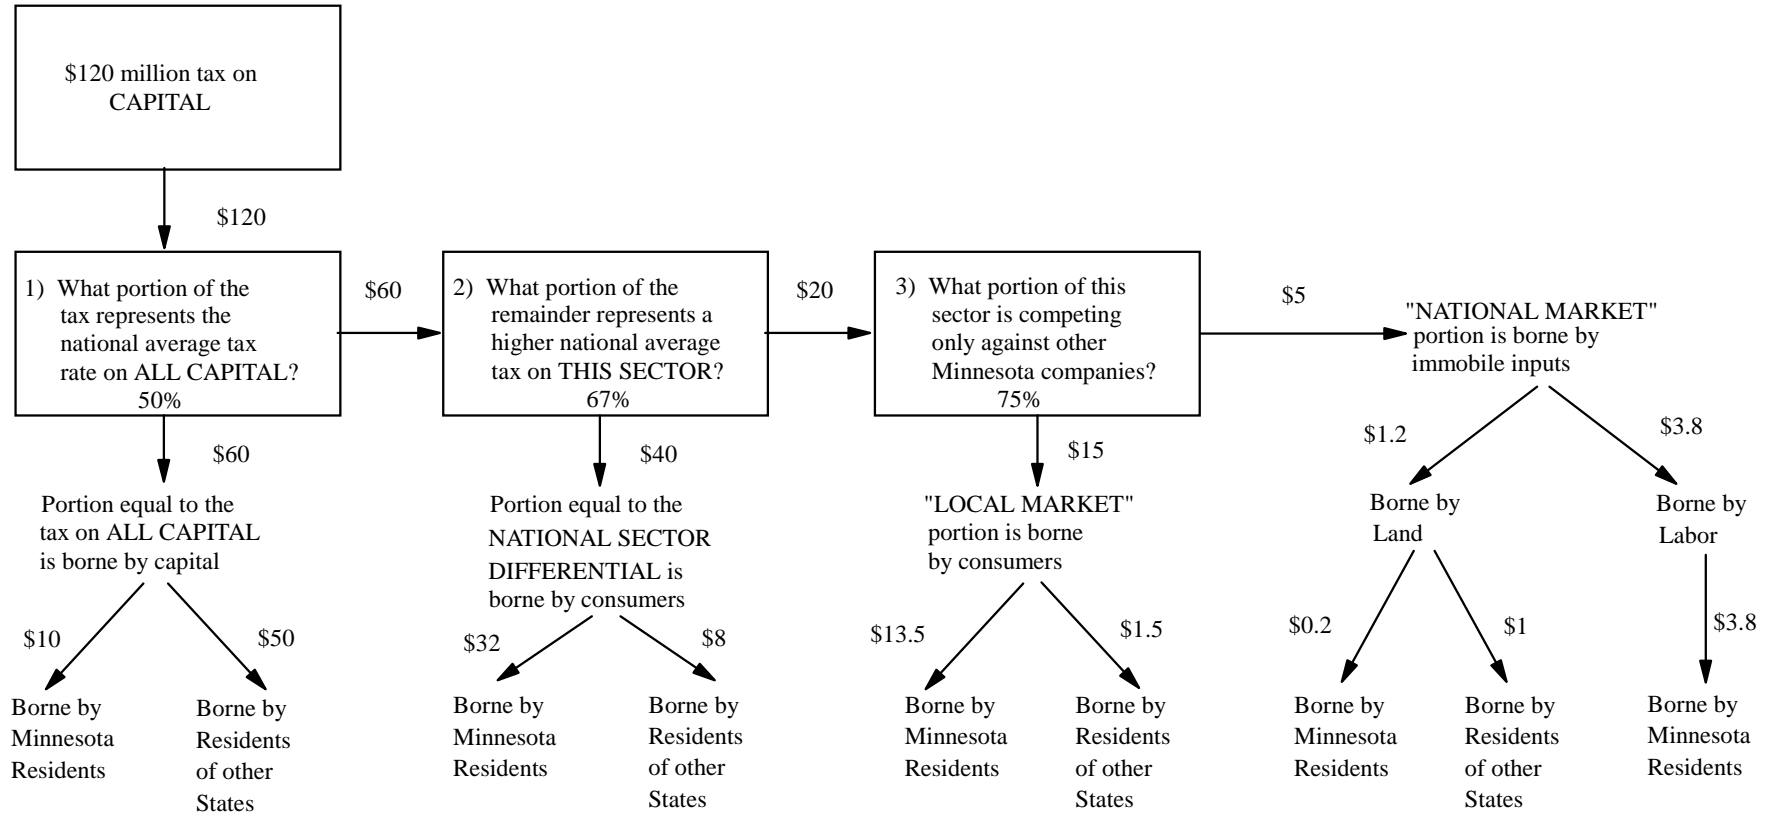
$120 million tax on CAPITAL

$120

1) What portion of the tax represents the national average tax rate on ALL CAPITAL?
50%

$60

2) What portion of the remainder represents a higher national average tax on THIS SECTOR?
67%

$20

3) What portion of this sector is competing only against other Minnesota companies?
75%

$5

"NATIONAL MARKET" portion is borne by immobile inputs

$60

Portion equal to the tax on ALL CAPITAL is borne by capital

$10

$50

Borne by Minnesota Residents

Borne by Residents of other States

$40

Portion equal to the NATIONAL SECTOR DIFFERENTIAL is borne by consumers

$32

$8

Borne by Minnesota Residents

Borne by Residents of other States

$15

"LOCAL MARKET" portion is borne by consumers

$13.5

$1.5

Borne by Minnesota Residents

Borne by Residents of other States

$1.2

$3.8

Borne by Land

Borne by Labor

$0.2

$1

$3.8

Borne by Minnesota Residents

Borne by Residents of other States

Borne by Minnesota Residents